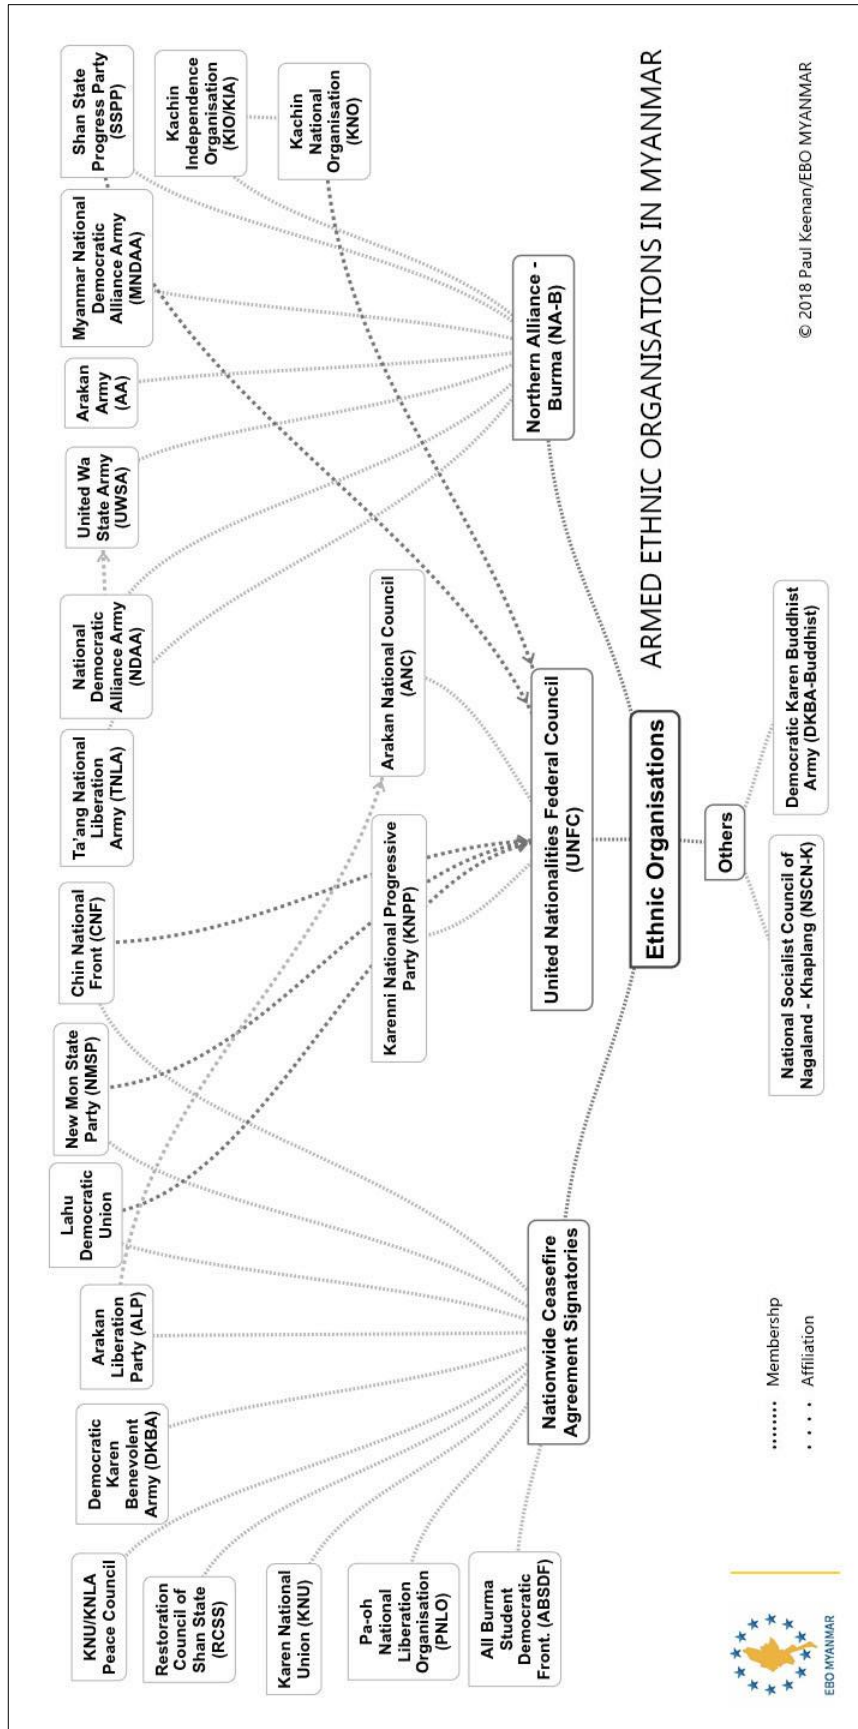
ARMED ETHNIC ORGANISATIONS IN MYANMAR

© 2018 Paul Keenan/EBO MYANMAR

Ethnic Organisations

Northern Alliance - Burma (NA-B)

United Nationalities Federal Council (UNFC)

Nationwide Ceasefire Agreement Signatories

Others

Shan State Progress Party (SSPP)

Kachin Independence Organisation (KIO/KIA)

Kachin National Organisation (KNO)

Myanmar National Democratic Alliance Army (MNDAA)

Arakan Army (AA)

United Wa State Army (UWSA)

National Democratic Alliance Army (NDAA)

Ta'ang National Liberation Army (TNLA)

Chin National Front (CNF)

New Mon State Party (NMSP)

Lahu Democratic Union

Arakan Liberation Party (ALP)

Democratic Karen Benevolent Army (DKBA)

KNU/KNLA Peace Council

Restoration Council of Shan State (RCSS)

Karen National Union (KNU)

Pa-oh National Liberation Organisation (PNLO)

All Burma Student Democratic Front. (ABSDF)

Arakan National Council (ANC)

Karenni National Progressive Party (KNPP)

National Socialist Council of Nagaland - Khaplang (NSCN-K)

Democratic Karen Buddhist Army (DKBA-Buddhist)

Membershp

Affiliation

EBO MYANMAR